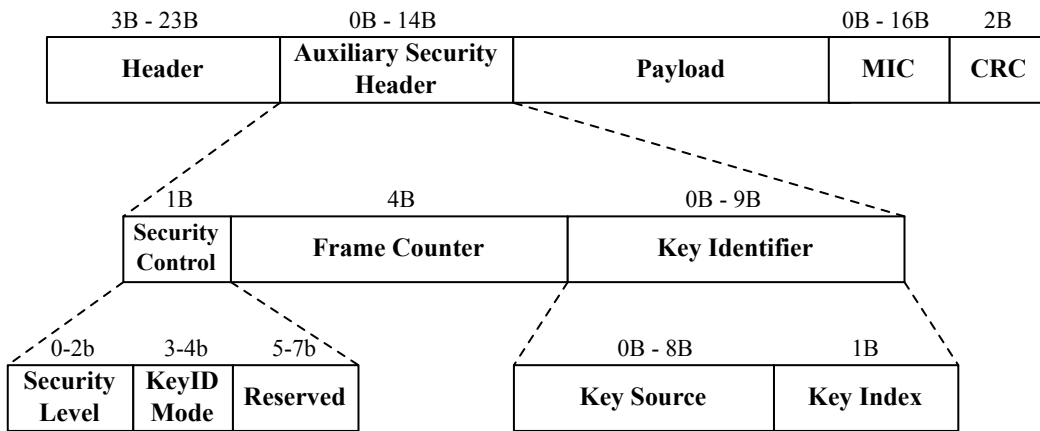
| 3B - 23B | 0B - 14B | | 0B - 16B | 2B |
|---|---|---|---|---|
| Header | Auxiliary Security Header | Payload | MIC | CRC |

| 1B | 4B | 0B - 9B |
|---|---|---|
| Security Control | Frame Counter | Key Identifier |

| 0-2b | 3-4b | 5-7b |
|---|---|---|
| Security Level | KeyID Mode | Reserved |

| 0B - 8B | 1B |
|---|---|
| Key Source | Key Index |